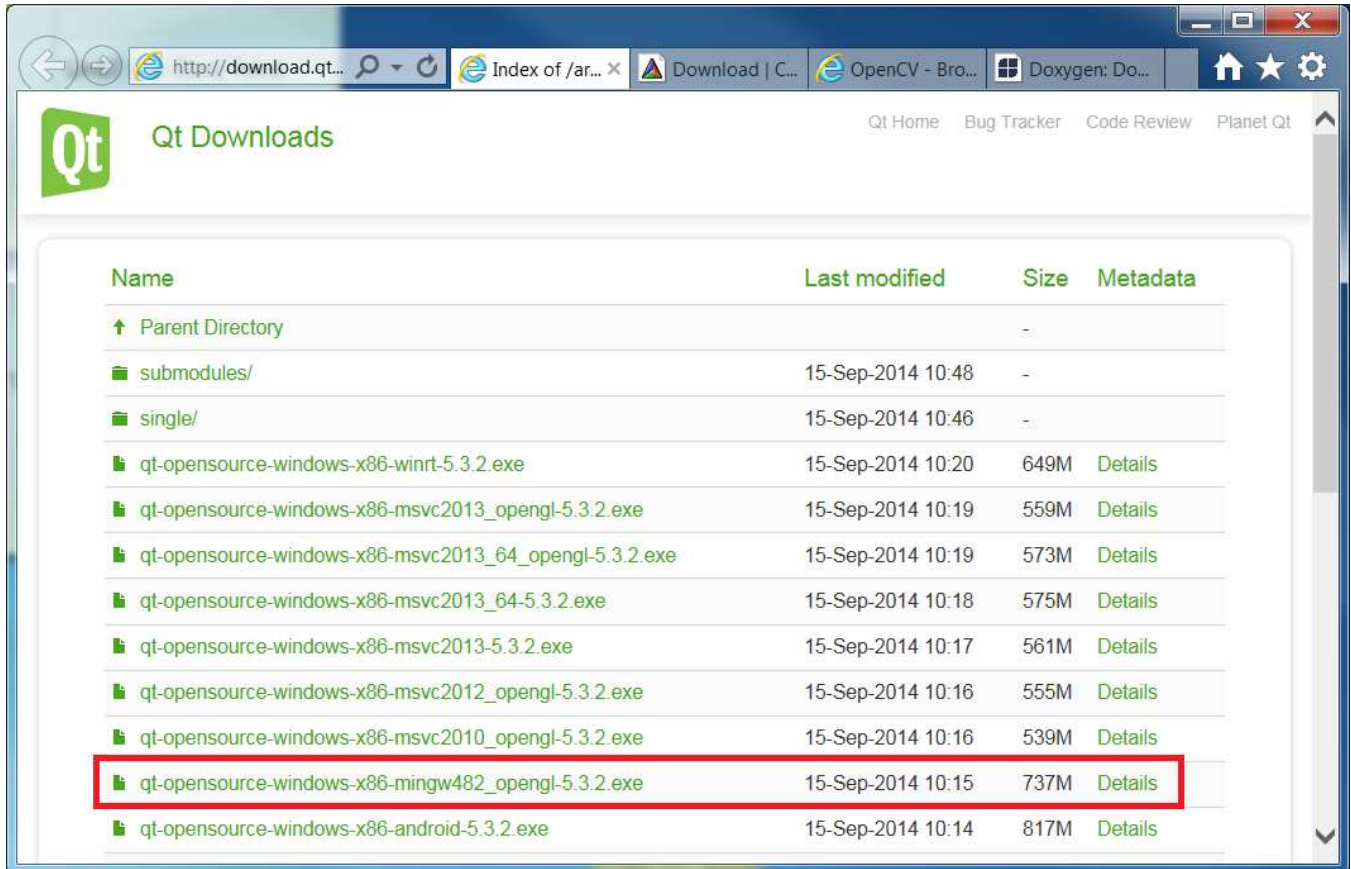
http://download.qt...

Index of /ar...

Download | C...

OpenCV - Bro...

Doxygen: Do...

Qt

Qt Downloads

Qt Home Bug Tracker Code Review Planet Qt

| Name | Last modified | Size | Metadata |
|---|---|---|---|
| Parent Directory | | - | |
| submodules/ | 15-Sep-2014 10:48 | - | |
| single/ | 15-Sep-2014 10:46 | - | |
| qt-opensource-windows-x86-winrt-5.3.2.exe | 15-Sep-2014 10:20 | 649M | Details |
| qt-opensource-windows-x86-msvc2013_opengl-5.3.2.exe | 15-Sep-2014 10:19 | 559M | Details |
| qt-opensource-windows-x86-msvc2013_64_opengl-5.3.2.exe | 15-Sep-2014 10:19 | 573M | Details |
| qt-opensource-windows-x86-msvc2013_64-5.3.2.exe | 15-Sep-2014 10:18 | 575M | Details |
| qt-opensource-windows-x86-msvc2013-5.3.2.exe | 15-Sep-2014 10:17 | 561M | Details |
| qt-opensource-windows-x86-msvc2012_opengl-5.3.2.exe | 15-Sep-2014 10:16 | 555M | Details |
| qt-opensource-windows-x86-msvc2010_opengl-5.3.2.exe | 15-Sep-2014 10:16 | 539M | Details |
| qt-opensource-windows-x86-mingw482_opengl-5.3.2.exe | 15-Sep-2014 10:15 | 737M | Details |
| qt-opensource-windows-x86-android-5.3.2.exe | 15-Sep-2014 10:14 | 817M | Details |